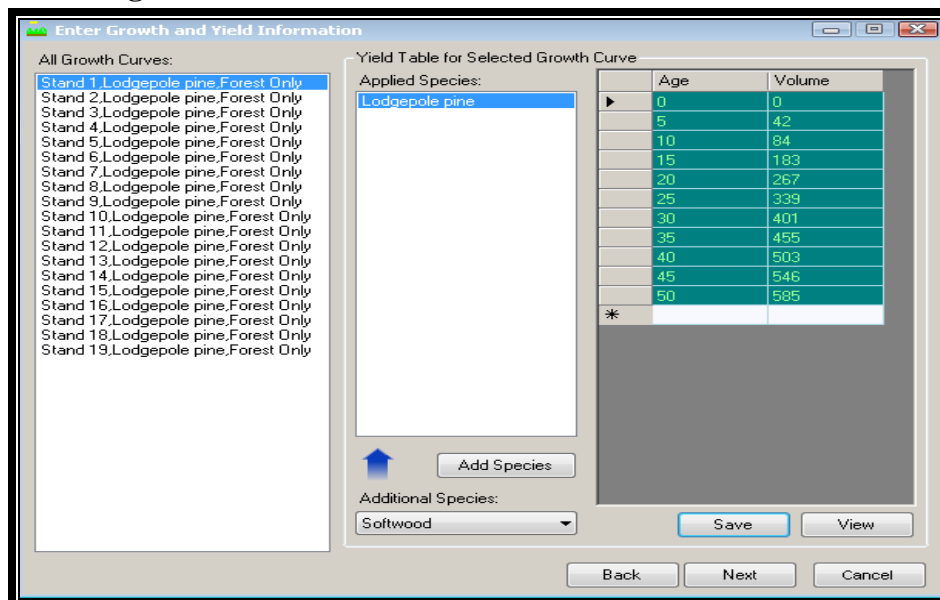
Enter Growth and Yield Information

All Growth Curves:

Stand 1,Lodgepole pine,Forest Only
Stand 2,Lodgepole pine,Forest Only
Stand 3,Lodgepole pine,Forest Only
Stand 4,Lodgepole pine,Forest Only
Stand 5,Lodgepole pine,Forest Only
Stand 6,Lodgepole pine,Forest Only
Stand 7,Lodgepole pine,Forest Only
Stand 8,Lodgepole pine,Forest Only
Stand 9,Lodgepole pine,Forest Only
Stand 10,Lodgepole pine,Forest Only
Stand 11,Lodgepole pine,Forest Only
Stand 12,Lodgepole pine,Forest Only
Stand 13,Lodgepole pine,Forest Only
Stand 14,Lodgepole pine,Forest Only
Stand 15,Lodgepole pine,Forest Only
Stand 16,Lodgepole pine,Forest Only
Stand 17,Lodgepole pine,Forest Only
Stand 18,Lodgepole pine,Forest Only
Stand 19,Lodgepole pine,Forest Only

Yield Table for Selected Growth Curve

Applied Species:

Lodgepole pine

| | Age | Volume |
|---|---|---|
| ▸ | 0 | 0 |
| | 5 | 42 |
| | 10 | 84 |
| | 15 | 183 |
| | 20 | 267 |
| | 25 | 339 |
| | 30 | 401 |
| | 35 | 455 |
| | 40 | 503 |
| | 45 | 546 |
| | 50 | 585 |
| * | | |

Add Species

Additional Species:

Softwood

Save

View

Back

Next

Cancel